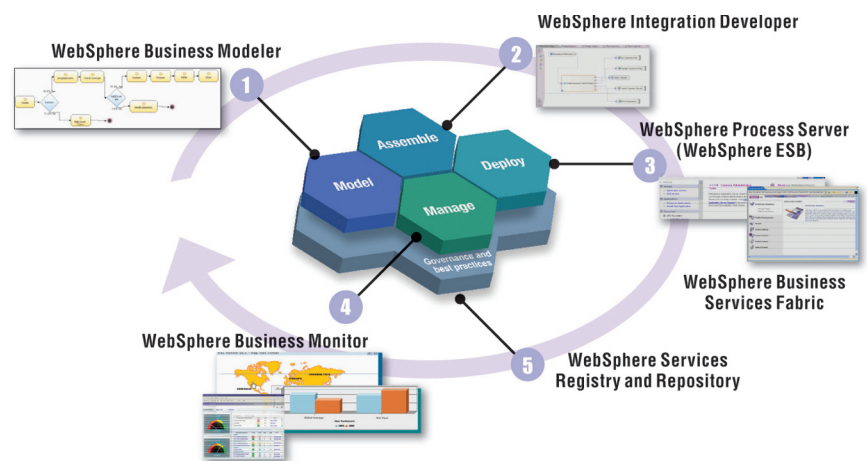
WebSphere Integration Developer

WebSphere Business Modeler

1

2

Assemble

Model

Deploy

Manage

Governance and best practices

WebSphere Process Server (WebSphere ESB)

3

WebSphere Business Services Fabric

4

WebSphere Business Monitor

5

WebSphere Services Registry and Repository